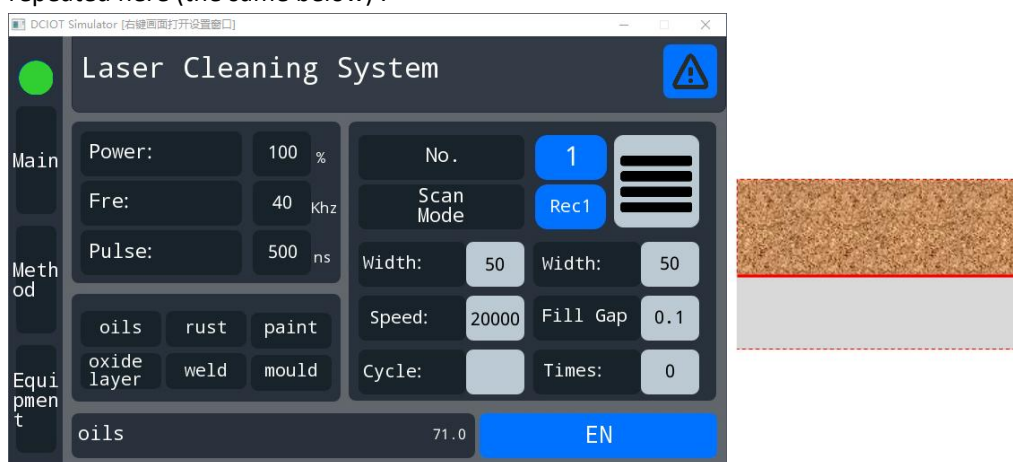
repeated here (the same below) :

DCIOT Simulator [右键画面打开设置窗口]

Laser Cleaning System

Main

Method

Equipment

Power: 100 %

Fre: 40 Khz

Pulse: 500 ns

oils rust paint
oxide layer weld mould

No. 1

Scan Mode Rec1

Width: 50 Width: 50

Speed: 20000 Fill Gap 0.1

Cycle: Times: 0

oils 71.0

EN